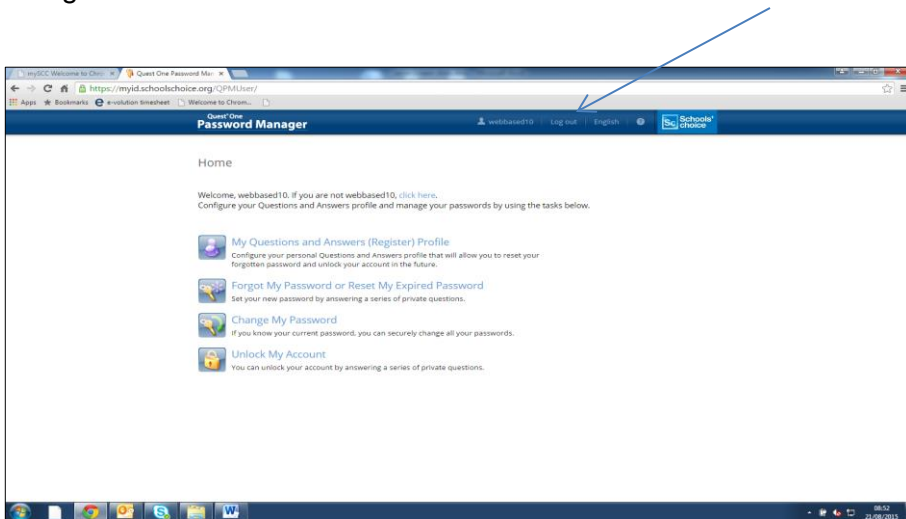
mySCC Welcome to Chro × | Quest One Password Man ×

https://myid.schoolschoice.org/QPMUser/

Apps | Bookmarks | e-volution timesheet | Welcome to Chrom...

Quest One
Password Manager

webbased10 | Log out | English | Schools' choice

Home

Welcome, webbased10. If you are not webbased10, click here.
Configure your Questions and Answers profile and manage your passwords by using the tasks below.

My Questions and Answers (Register) Profile
Configure your personal Questions and Answers profile that will allow you to reset your forgotten password and unlock your account in the future.

Forgot My Password or Reset My Expired Password
Set your new password by answering a series of private questions.

Change My Password
If you know your current password, you can securely change all your passwords.

Unlock My Account
You can unlock your account by answering a series of private questions.

08:52
21/08/2015